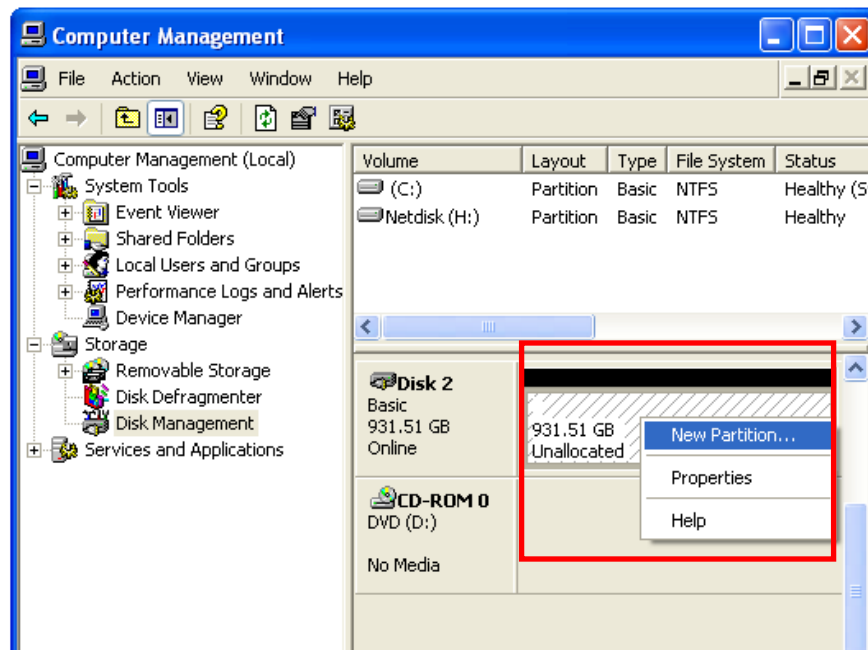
Computer Management

File Action View Window Help

Computer Management (Local)
System Tools
Event Viewer
Shared Folders
Local Users and Groups
Performance Logs and Alerts
Device Manager
Storage
Removable Storage
Disk Defragmenter
Disk Management
Services and Applications

| Volume | Layout | Type | File System | Status |
|---|---|---|---|---|
| (C:) | Partition | Basic | NTFS | Healthy (S |
| Netdisk (H:) | Partition | Basic | NTFS | Healthy |

Disk 2
Basic
931.51 GB
Online

931.51 GB
Unallocated

New Partition...
Properties
Help

CD-ROM 0
DVD (D:)

No Media